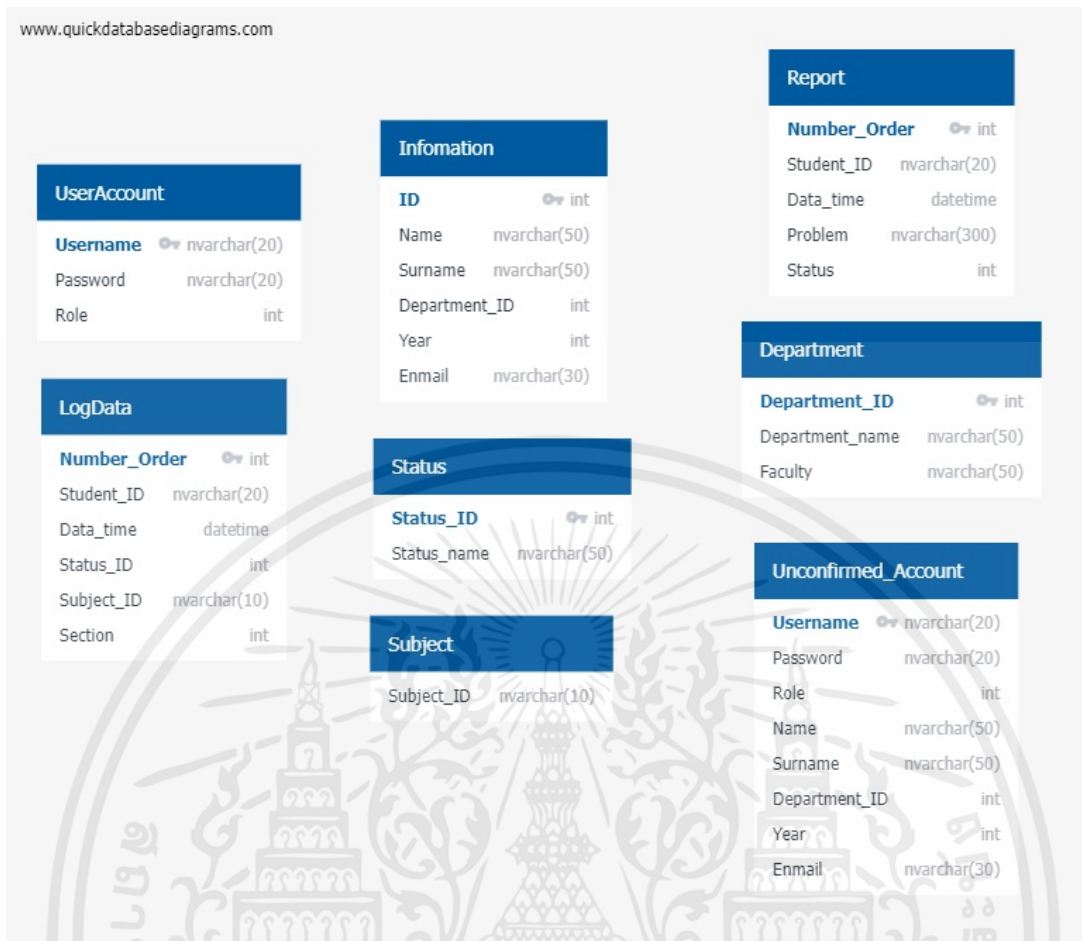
www.quickdatabasediagrams.com

Report

| Number_Order | int |
|---|---|
| Student_ID | nvarchar(20) |
| Data_time | datetime |
| Problem | nvarchar(300) |
| Status | int |

Infomation

| ID | int |
|---|---|
| Name | nvarchar(50) |
| Surname | nvarchar(50) |
| Department_ID | int |
| Year | int |
| Enmail | nvarchar(30) |

UserAccount

| Username | nvarchar(20) |
|---|---|
| Password | nvarchar(20) |
| Role | int |

Department

| Department_ID | int |
|---|---|
| Department_name | nvarchar(50) |
| Faculty | nvarchar(50) |

LogData

| Number_Order | int |
|---|---|
| Student_ID | nvarchar(20) |
| Data_time | datetime |
| Status_ID | int |
| Subject_ID | nvarchar(10) |
| Section | int |

Status

| Status_ID | int |
|---|---|
| Status_name | nvarchar(50) |

Unconfirmed_Account

| Username | nvarchar(20) |
|---|---|
| Password | nvarchar(20) |
| Role | int |
| Name | nvarchar(50) |
| Surname | nvarchar(50) |
| Department_ID | int |
| Year | int |
| Enmail | nvarchar(30) |

Subject

| Subject_ID | nvarchar(10) |
|---|---|